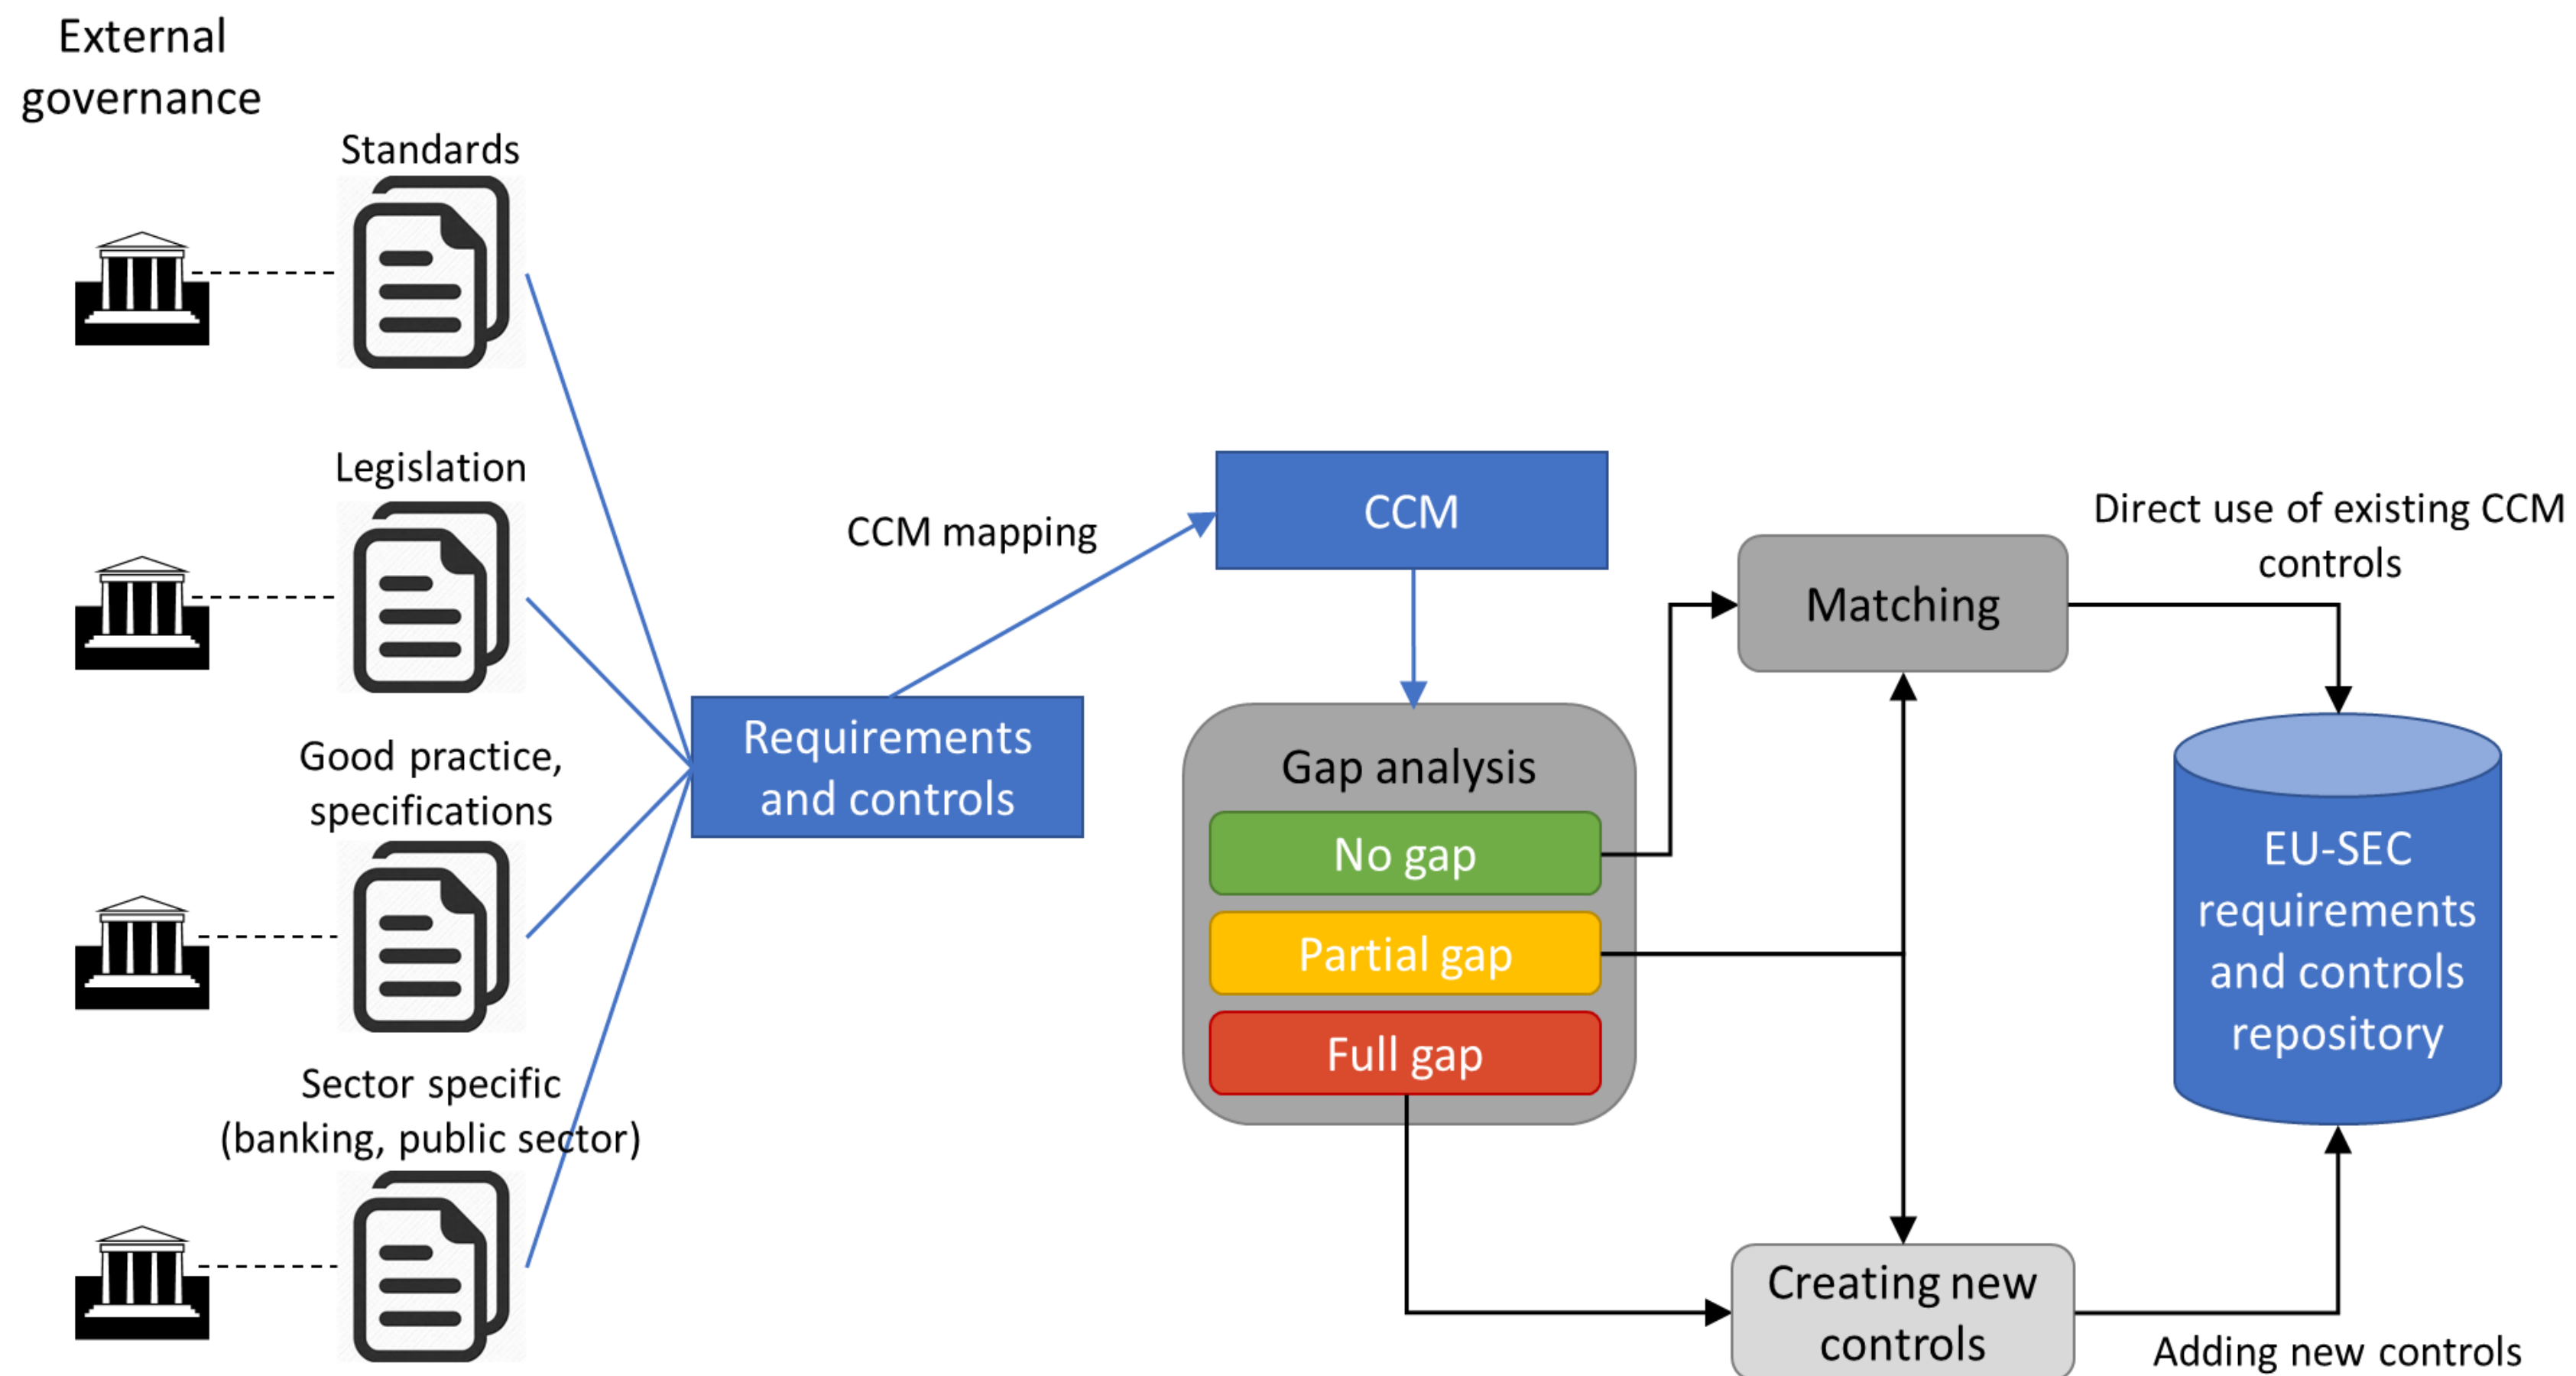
External governance

Standards

Legislation

Good practice, specifications

Sector specific (banking, public sector)

Requirements and controls

CCM mapping

CCM

Gap analysis

No gap

Partial gap

Full gap

Matching

Direct use of existing CCM controls

EU-SEC requirements and controls repository

Creating new controls

Adding new controls